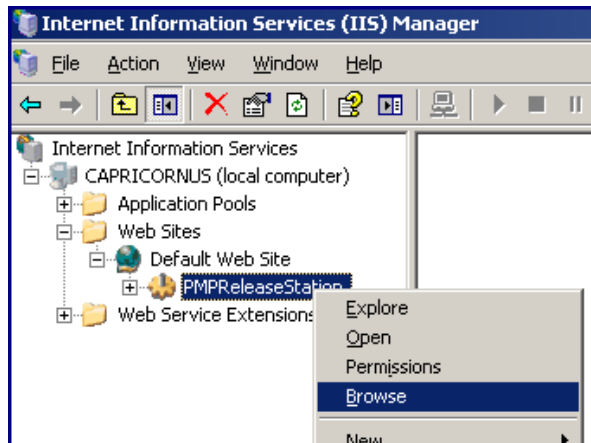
Internet Information Services (IIS) Manager

File Action View Window Help

Internet Information Services
CAPRICORNUS (local computer)
Application Pools
Web Sites
Default Web Site
PMPReleaseStation
Web Service Extensions

Explore
Open
Permissions
Browse
New